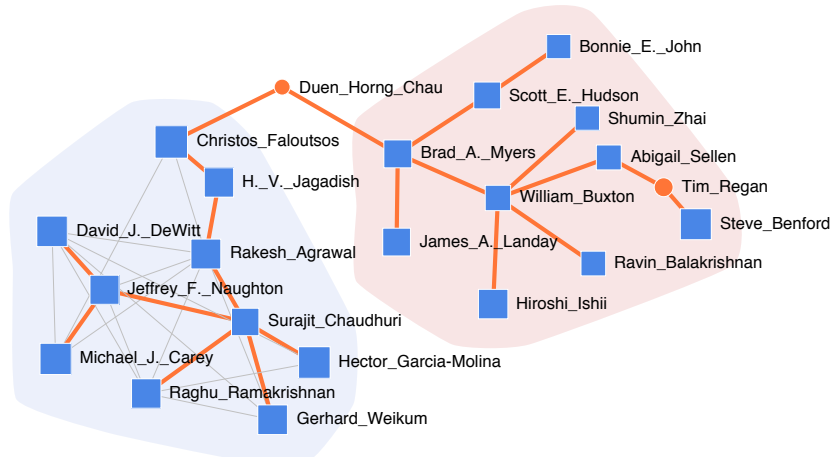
Bonnie_E._John
Duen_Horng_Chau
Scott_E._Hudson
Shumin_Zhai
Christos_Faloutsos
Brad_A._Myers
Abigail_Sellen
H._V._Jagadish
Tim_Regan
William_Buxton
Steve_Benford
David_J._DeWitt
Rakesh_Agrawal
James_A._Landay
Ravin_Balakrishnan
Jeffrey_F._Naughton
Hiroshi_Ishii
Surajit_Chaudhuri
Michael_J._Carey
Hector_Garcia-Molina
Raghu_Ramakrishnan
Gerhard_Weikum